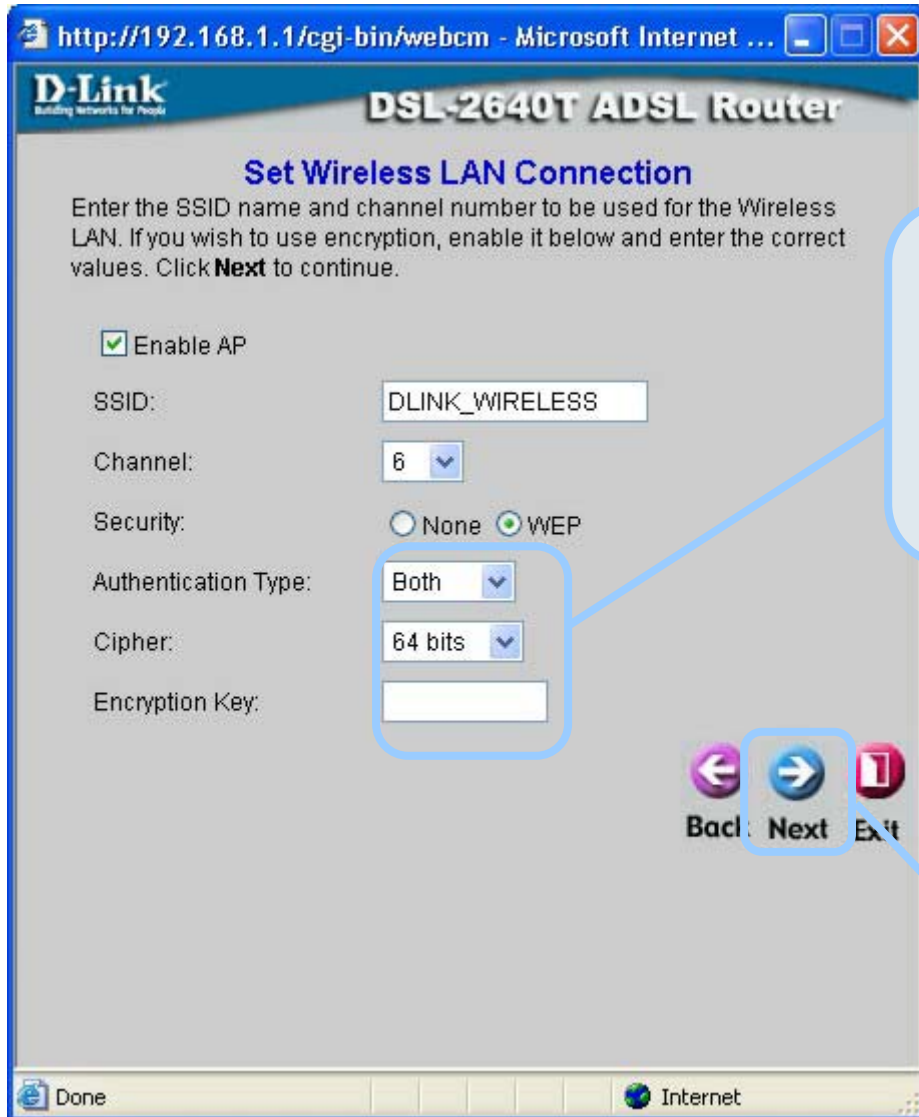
http://192.168.1.1/cgi-bin/webcm - Microsoft Internet ...

D-Link
Building Networks for People

DSL-2640T ADSL Router

Set Wireless LAN Connection

Enter the SSID name and channel number to be used for the Wireless LAN. If you wish to use encryption, enable it below and enter the correct values. Click **Next** to continue.

Enable AP

SSID: DLINK_WIRELESS

Channel: 6

Security: None WEP

Authentication Type: Both

Cipher: 64 bits

Encryption Key:

Back Next Exit

Done

Internet